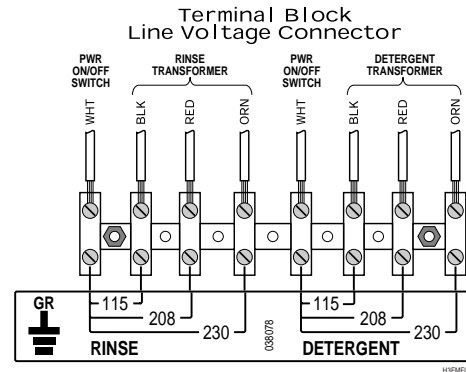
Terminal Block
Line Voltage Connector

PWR ON/OFF SWITCH

RINSE TRANSFORMER

PWR ON/OFF SWITCH

DETERGENT TRANSFORMER

WHT
BLK
RED
ORN
WHT
BLK
RED
ORN

GR

115
208
230

115
208
230

038078

RINSE

DETERGENT

H3FMFI